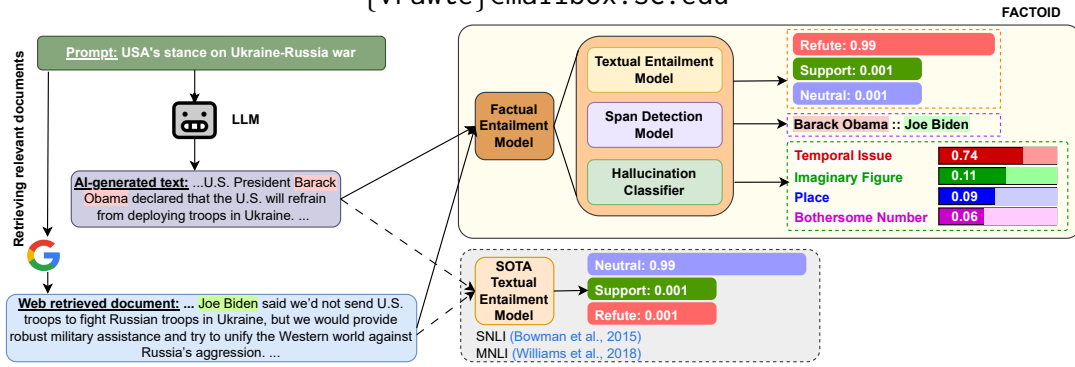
{vrawte}@mailbox.sc.edu

FACTOID

Prompt: USA's stance on Ukraine-Russia war

LLM

Retrieving relevant documents

AI-generated text: ...U.S. President Barack Obama declared that the U.S. will refrain from deploying troops in Ukraine. ...

Web retrieved document: ... Joe Biden said we'd not send U.S. troops to fight Russian troops in Ukraine, but we would provide robust military assistance and try to unify the Western world against Russia's aggression. ...

Factual Entailment Model

Textual Entailment Model

Span Detection Model

Hallucination Classifier

Refute: 0.99

Support: 0.001

Neutral: 0.001

Barack Obama :: Joe Biden

| Temporal Issue | 0.74 |
|---|---|
| Imaginary Figure | 0.11 |
| Place | 0.09 |
| Bothersome Number | 0.06 |

SOTA Textual Entailment Model

Neutral: 0.99

Support: 0.001

Refute: 0.001

SNLI (Bowman et al., 2015)
MNLI (Williams et al., 2018)